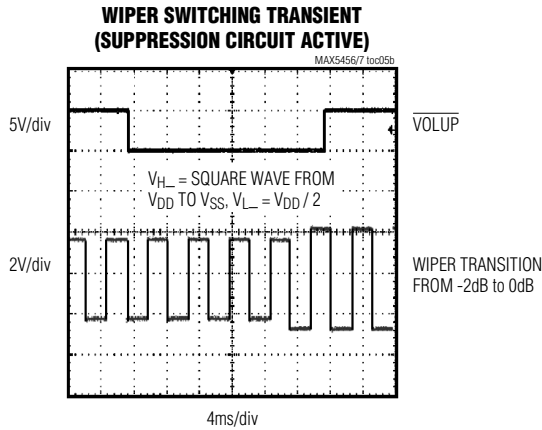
WIPER SWITCHING TRANSIENT
(SUPPRESSION CIRCUIT ACTIVE)

MAX5456/7 toc05b

5V/div

$\overline{\text{VOLUP}}$

$V_{H\_}$ = SQUARE WAVE FROM $V_{DD}$ TO $V_{SS}$, $V_{L\_} = V_{DD} / 2$

2V/div

WIPER TRANSITION FROM -2dB to 0dB

4ms/div